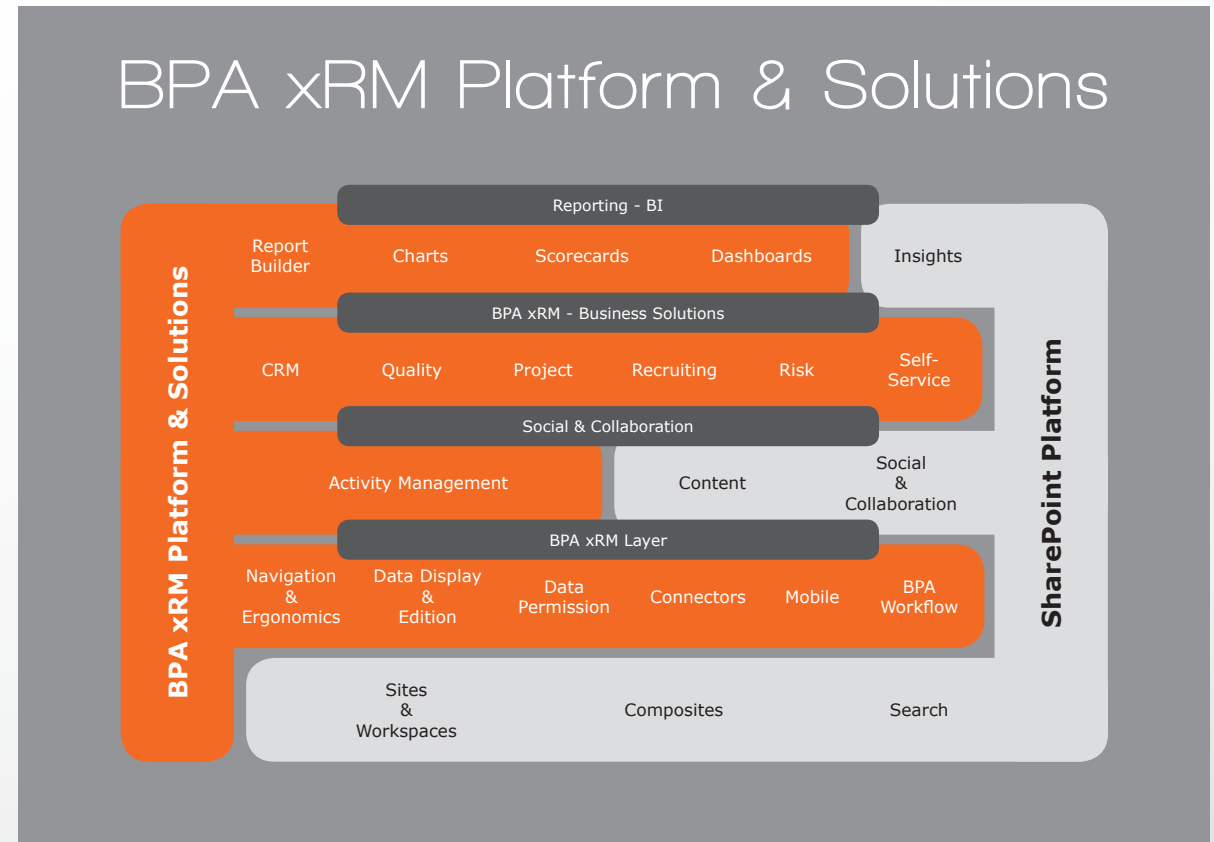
BPA xRM Platform & Solutions

BPA xRM Platform & Solutions

Reporting - BI

Report Builder

Charts

Scorecards

Dashboards

Insights

BPA xRM - Business Solutions

CRM

Quality

Project

Recruiting

Risk

Self-Service

Social & Collaboration

Activity Management

Content

Social & Collaboration

BPA xRM Layer

Navigation & Ergonomics

Data Display & Edition

Data Permission

Connectors

Mobile

BPA Workflow

Sites & Workspaces

Composites

Search

SharePoint Platform